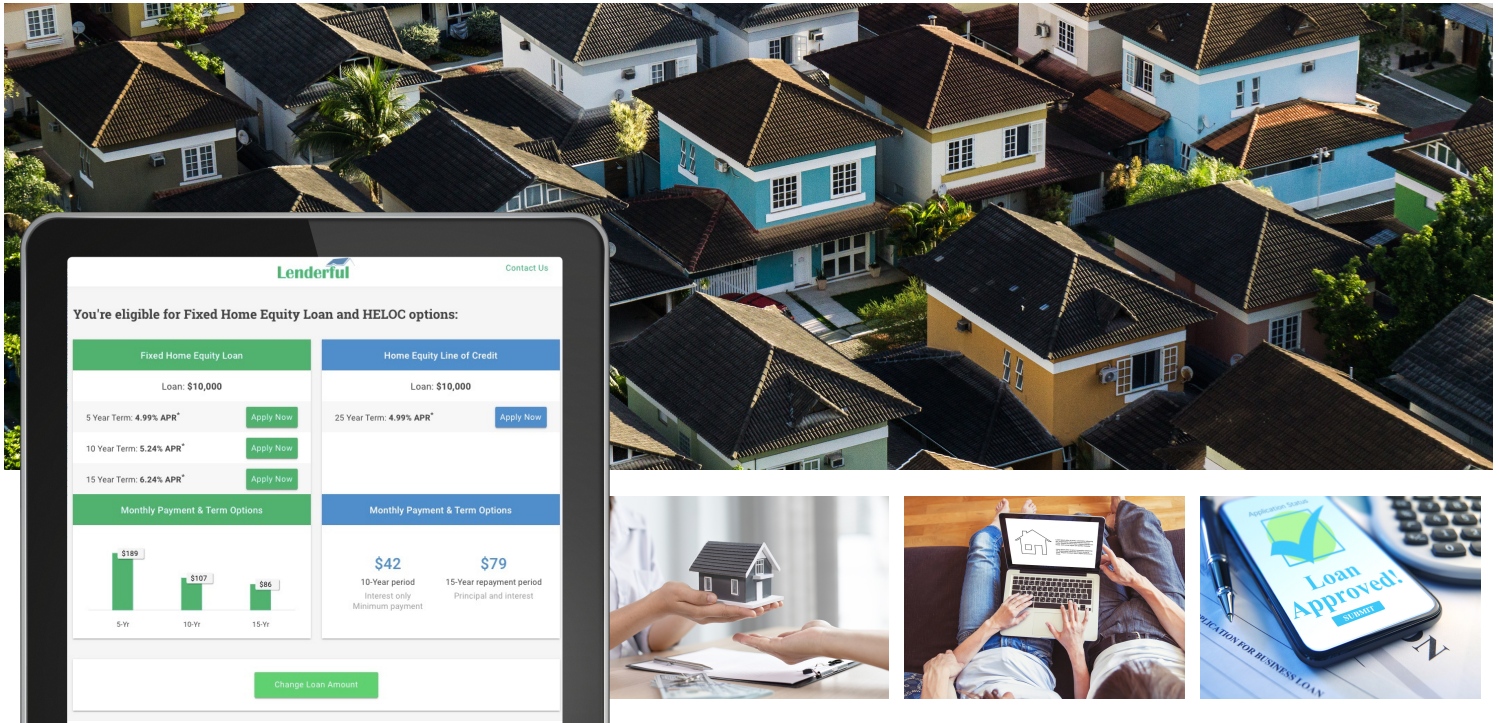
Lenderful

Contact Us

You're eligible for Fixed Home Equity Loan and HELOC options:

Fixed Home Equity Loan

Loan: **$10,000**

5 Year Term: **4.99% APR***
Apply Now

10 Year Term: **5.24% APR***
Apply Now

15 Year Term: **6.24% APR***
Apply Now

Home Equity Line of Credit

Loan: **$10,000**

25 Year Term: **4.99% APR***
Apply Now

Monthly Payment & Term Options

$189
$107
$86
5-Yr
10-Yr
15-Yr

Monthly Payment & Term Options

$42
10-Year period
Interest only
Minimum payment

$79
15-Year repayment period
Principal and interest

Change Loan Amount

Application Status
Loan Approved!
SUBMIT

APPLICATION FOR BUSINESS LOAN